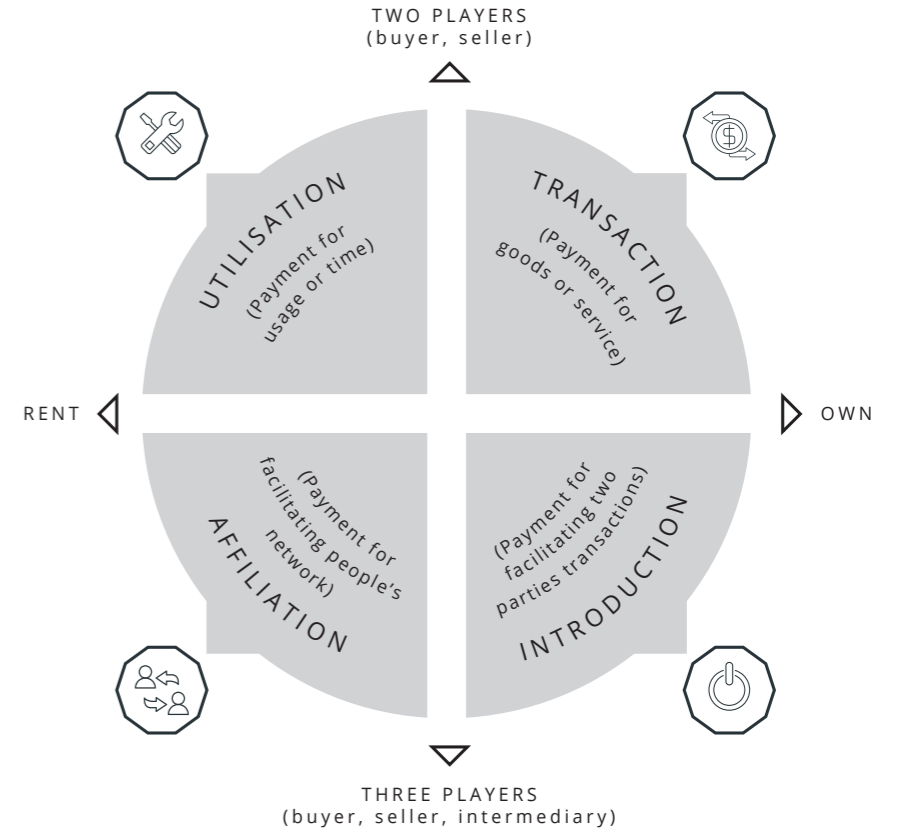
TWO PLAYERS
(buyer, seller)

UTILISATION
(Payment for usage or time)

TRANSACTION
(Payment for goods or service)

RENT

OWN

AFFILIATION
(Payment for facilitating people's network)

INTRODUCTION
(Payment for facilitating two parties transactions)

THREE PLAYERS
(buyer, seller, intermediary)